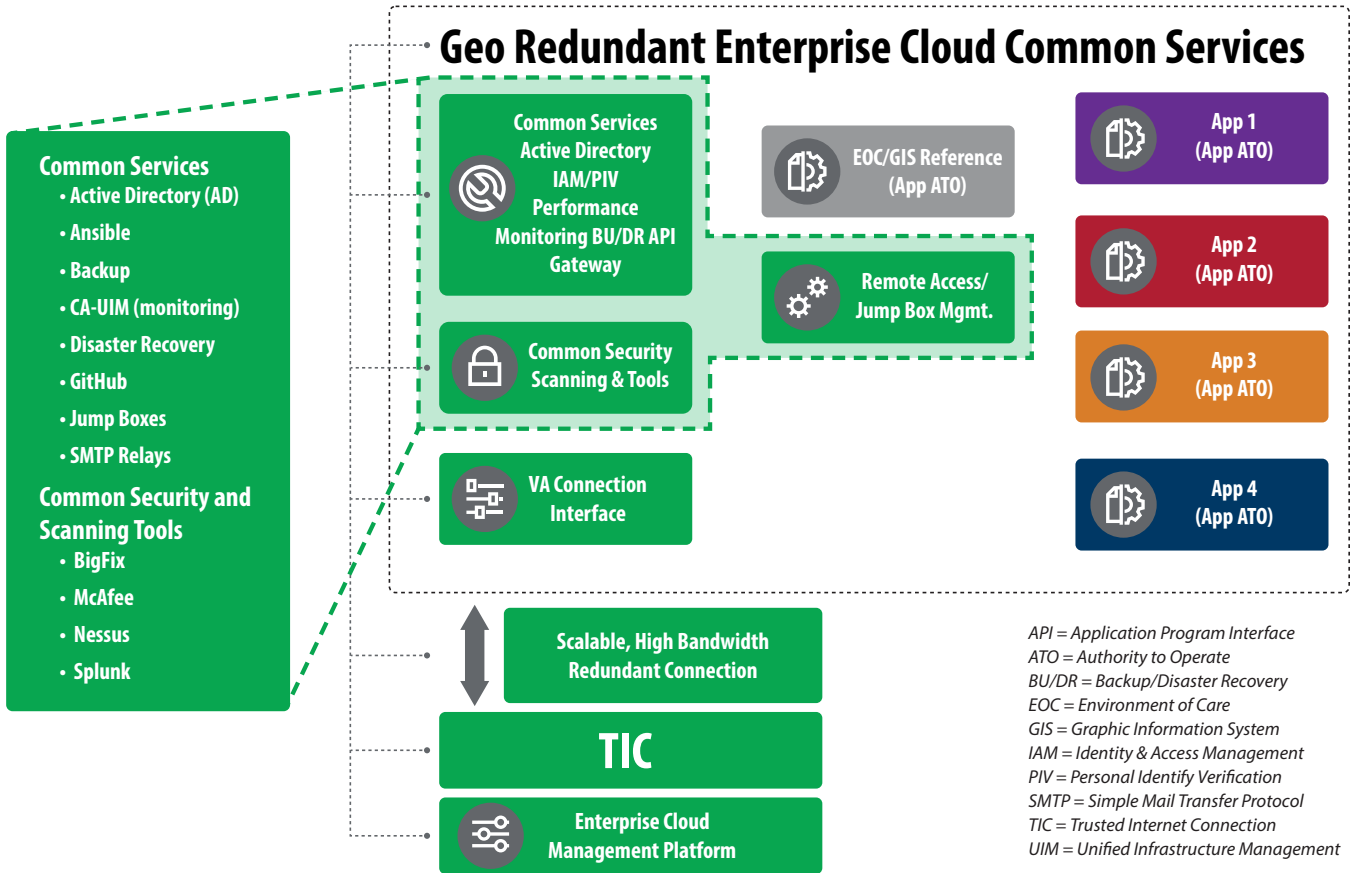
Geo Redundant Enterprise Cloud Common Services

Common Services
• Active Directory (AD)
• Ansible
• Backup
• CA-UIM (monitoring)
• Disaster Recovery
• GitHub
• Jump Boxes
• SMTP Relays

Common Security and Scanning Tools
• BigFix
• McAfee
• Nessus
• Splunk

Common Services Active Directory IAM/PIV Performance Monitoring BU/DR API Gateway

Common Security Scanning & Tools

EOC/GIS Reference (App ATO)

Remote Access/ Jump Box Mgmt.

VA Connection Interface

App 1 (App ATO)

App 2 (App ATO)

App 3 (App ATO)

App 4 (App ATO)

Scalable, High Bandwidth Redundant Connection

TIC

Enterprise Cloud Management Platform

API = Application Program Interface
ATO = Authority to Operate
BU/DR = Backup/Disaster Recovery
EOC = Environment of Care
GIS = Graphic Information System
IAM = Identity & Access Management
PIV = Personal Identify Verification
SMTP = Simple Mail Transfer Protocol
TIC = Trusted Internet Connection
UIM = Unified Infrastructure Management